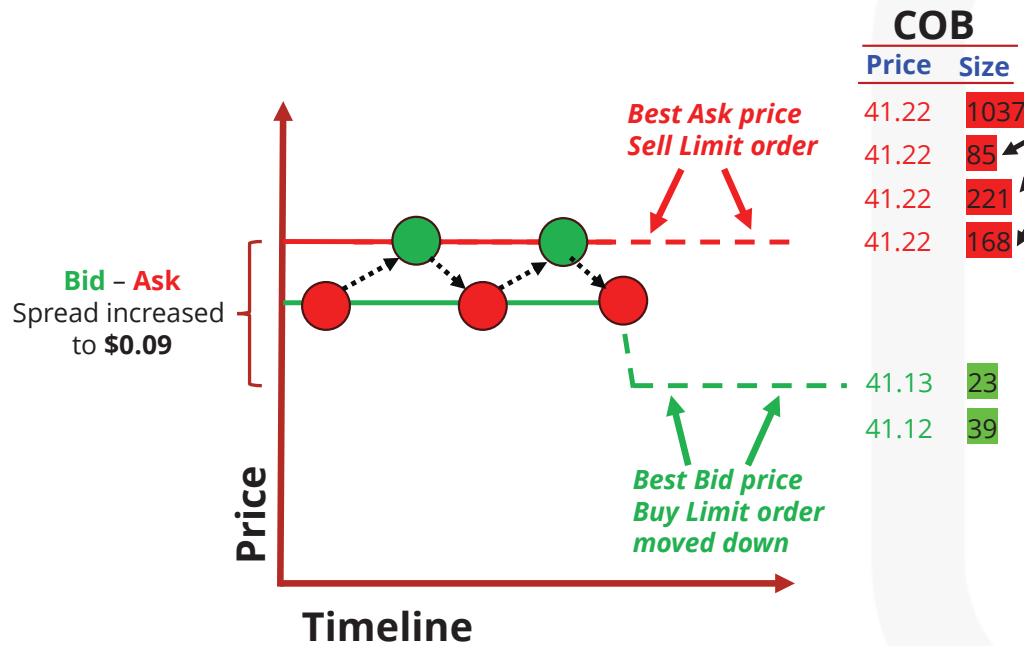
COB

| Price | Size |
|---|---|
| 41.22 | 1037 |
| 41.22 | 85 |
| 41.22 | 221 |
| 41.22 | 168 |
| 41.13 | 23 |
| 41.12 | 39 |

Best Ask price
Sell Limit order

Bid – Ask
Spread increased
to $0.09

Best Bid price
Buy Limit order
moved down

Price

Timeline